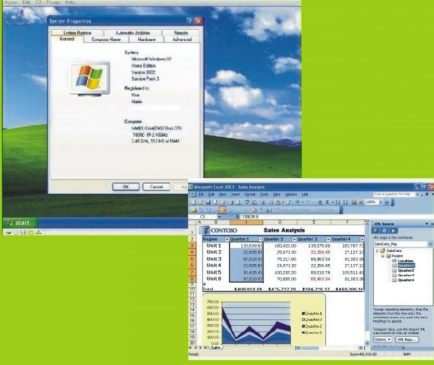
System Properties

System Restore | Automatic Updates | Remote
General | Computer Name | Hardware | Advanced

System:
Microsoft Windows XP
Home Edition
Version 2002
Service Pack 3

Registered to:

Computer:
Intel(R) Core(TM)2 Duo CPU
T8300 @ 2.40GHz
2.40 GHz, 1.00 GB of RAM

OK | Cancel | Apply

start

Microsoft Excel 2003 - Sales Analysis

CONTOSO Sales Analysis

| Region | Quarter 1 | Quarter 2 | Quarter 3 | Quarter 4 |
|---|---|---|---|---|
| Unit 1 | 131,639.65 | 100,420.00 | 135,075.00 | 167,767.75 |
| Unit 2 | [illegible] | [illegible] | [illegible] | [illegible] |
| Unit 3 | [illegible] | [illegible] | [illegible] | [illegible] |
| Unit 4 | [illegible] | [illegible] | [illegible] | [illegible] |
| Unit 5 | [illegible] | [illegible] | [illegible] | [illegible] |
| Unit 6 | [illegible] | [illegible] | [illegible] | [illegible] |
| Total | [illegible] | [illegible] | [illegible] | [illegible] |

Quarter 1
Quarter 2
Quarter 3
Quarter 4

XML Source
SalesData_Map
SalesData
Regions
Location
Quarter1
Quarter2
Quarter3
Quarter4

Options | XML Maps...

Ready